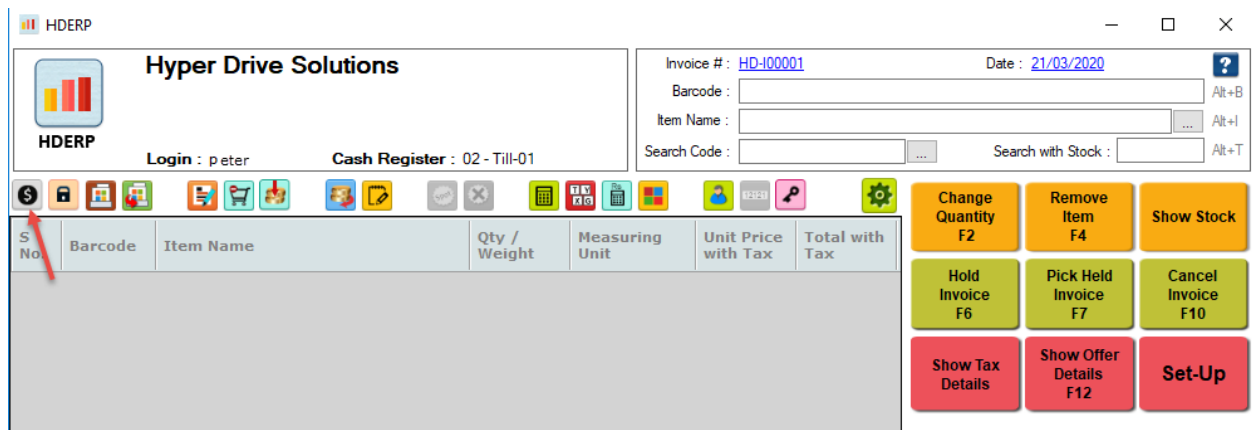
HDERP

HDERP

Hyper Drive Solutions

Login : peter

Cash Register : 02 - Till-01

Invoice # : HD-I00001

Date : 21/03/2020

Barcode :

Alt+B

Item Name :

...

Alt+I

Search Code :

...

Search with Stock :

Alt+T

| S No | Barcode | Item Name | Qty / Weight | Measuring Unit | Unit Price with Tax | Total with Tax |
|---|---|---|---|---|---|---|

Change Quantity F2

Remove Item F4

Show Stock

Hold Invoice F6

Pick Held Invoice F7

Cancel Invoice F10

Show Tax Details

Show Offer Details F12

Set-Up